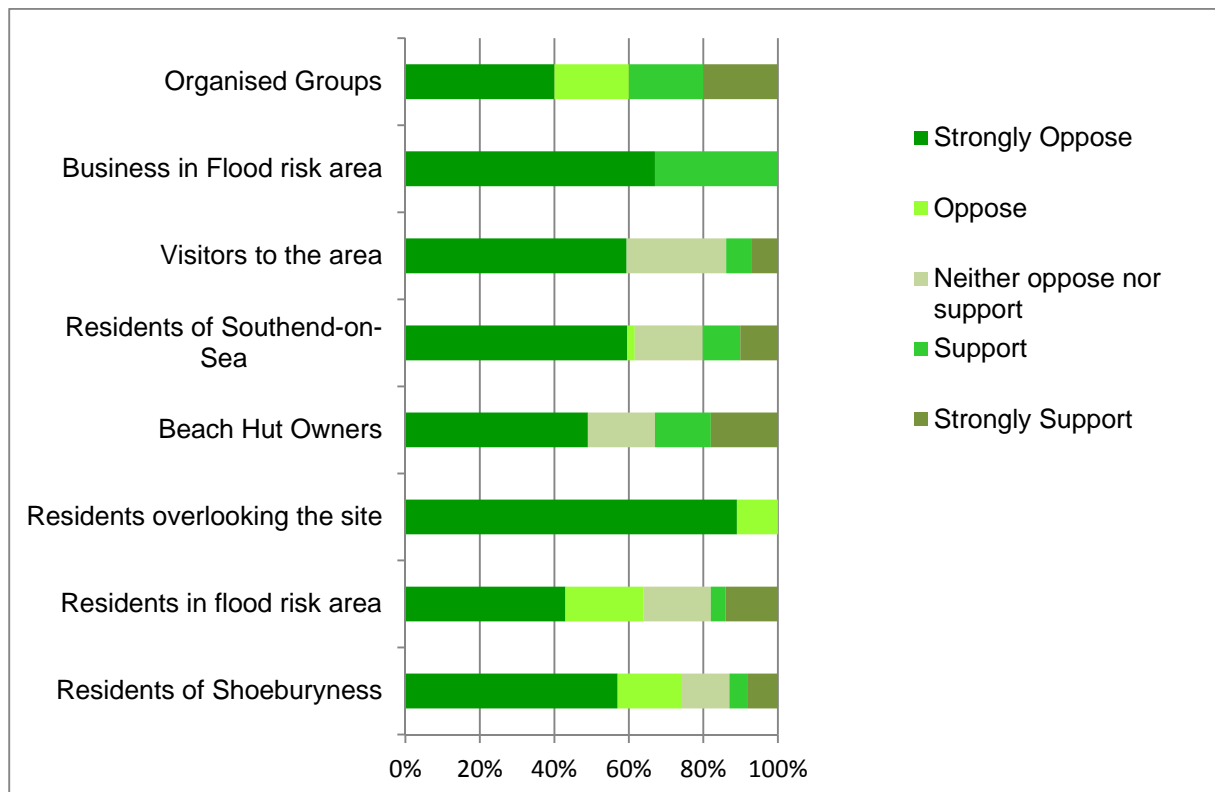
Organised Groups
Business in Flood risk area
Visitors to the area
Residents of Southend-on-Sea
Beach Hut Owners
Residents overlooking the site
Residents in flood risk area
Residents of Shoeburyness

0%
20%
40%
60%
80%
100%

Strongly Oppose
Oppose
Neither oppose nor support
Support
Strongly Support